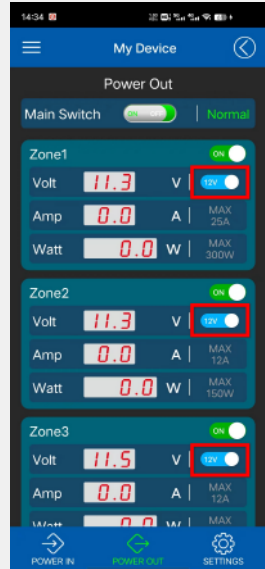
14:34

My Device

Power Out

Main Switch ON OFF | Normal

Zone1 ON
Volt 11.3 V | 12V
Amp 0.0 A | MAX 25A
Watt 0.0 W | MAX 300W

Zone2 ON
Volt 11.3 V | 12V
Amp 0.0 A | MAX 12A
Watt 0.0 W | MAX 150W

Zone3 ON
Volt 11.5 V | 12V
Amp 0.0 A | MAX 12A
Watt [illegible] W | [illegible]

POWER IN POWER OUT SETTINGS